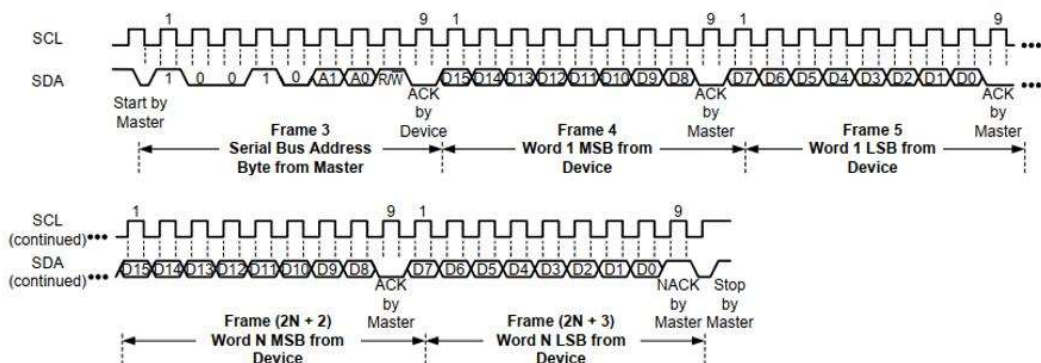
1 9 1 9 1 9

SCL •••

SDA 1 0 0 1 0 A1 A0 R/W ACK D15 D14 D13 D12 D11 D10 D9 D8 D7 D6 D5 D4 D3 D2 D1 D0 ACK

Start by Master

ACK by Device

ACK by Master

ACK by Master

Frame 3 Serial Bus Address Byte from Master

Frame 4 Word 1 MSB from Device

Frame 5 Word 1 LSB from Device

1 9 1 9

SCL (continued)•••

SDA (continued)••• D15 D14 D13 D12 D11 D10 D9 D8 D7 D6 D5 D4 D3 D2 D1 D0

ACK by Master

NACK by Master

Stop by Master

Frame (2N + 2) Word N MSB from Device

Frame (2N + 3) Word N LSB from Device